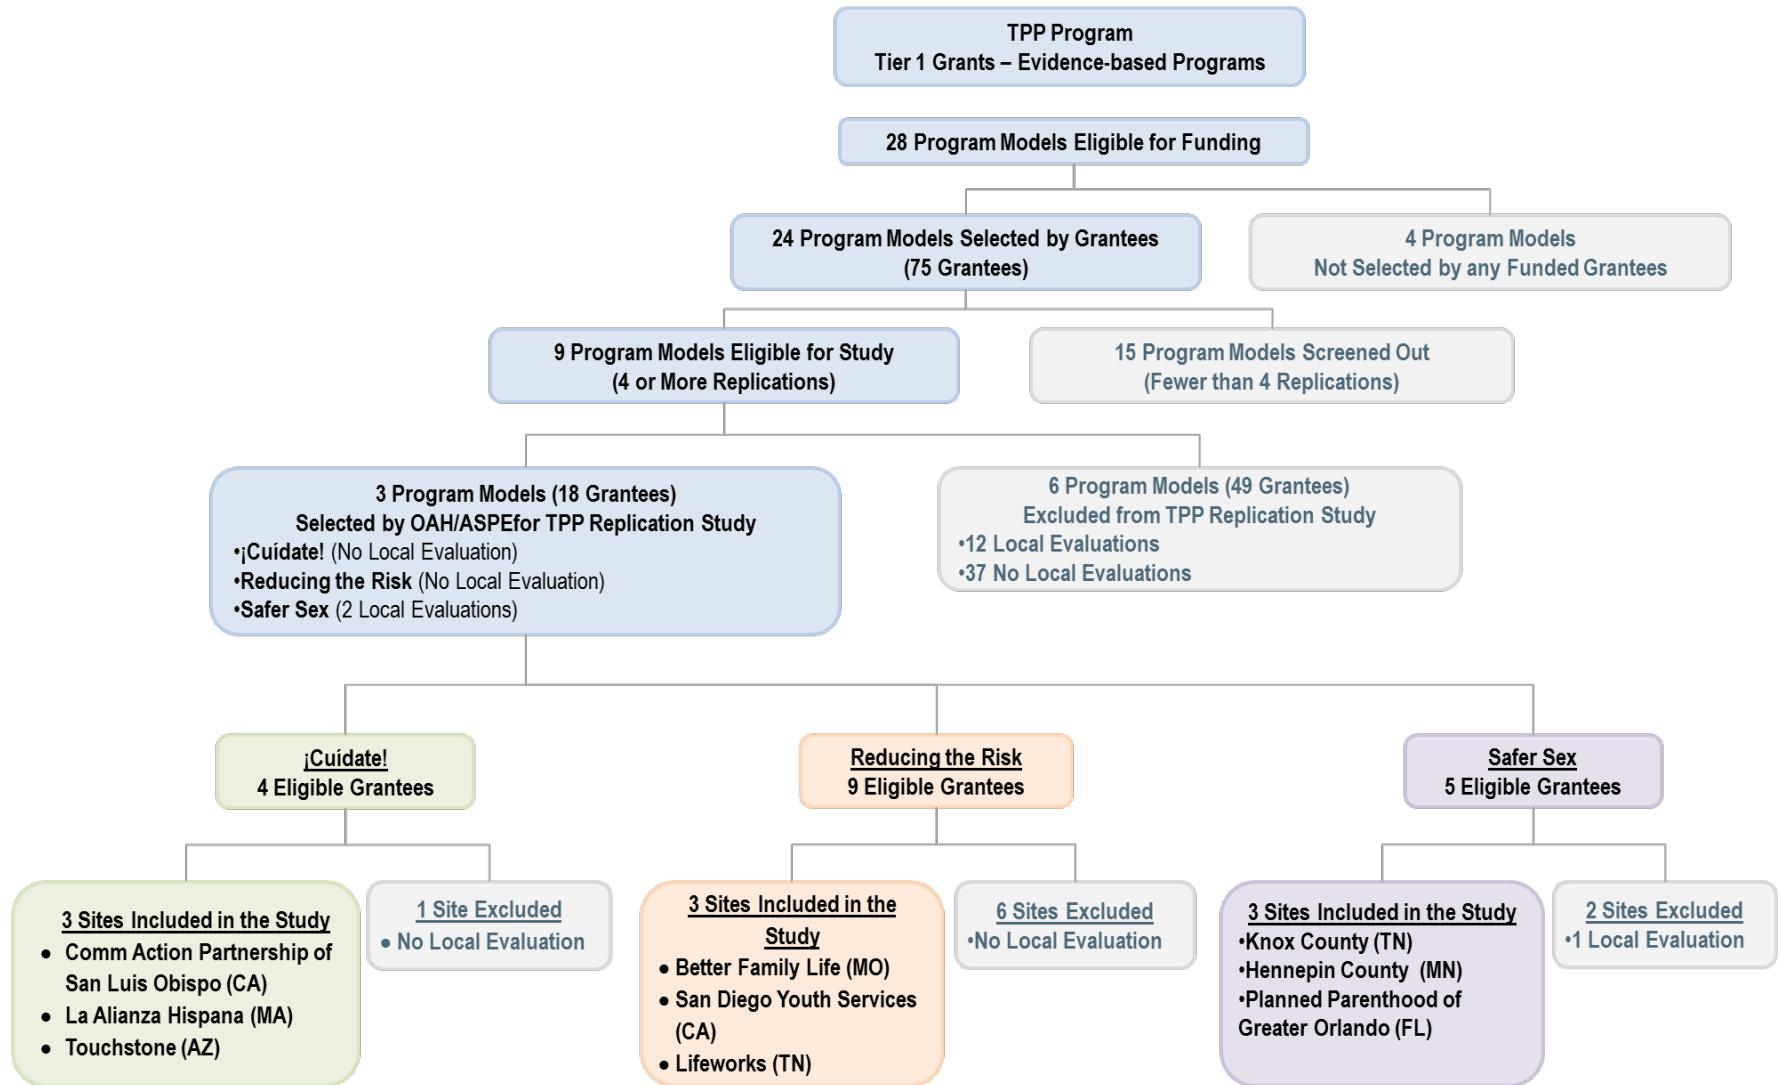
TPP Program
Tier 1 Grants – Evidence-based Programs

28 Program Models Eligible for Funding

24 Program Models Selected by Grantees
(75 Grantees)

4 Program Models
Not Selected by any Funded Grantees

9 Program Models Eligible for Study
(4 or More Replications)

15 Program Models Screened Out
(Fewer than 4 Replications)

3 Program Models (18 Grantees)
Selected by OAH/ASPEfor TPP Replication Study
•¡Cuídate! (No Local Evaluation)
•Reducing the Risk (No Local Evaluation)
•Safer Sex (2 Local Evaluations)

6 Program Models (49 Grantees)
Excluded from TPP Replication Study
•12 Local Evaluations
•37 No Local Evaluations

¡Cuídate!
4 Eligible Grantees

Reducing the Risk
9 Eligible Grantees

Safer Sex
5 Eligible Grantees

3 Sites Included in the Study
• Comm Action Partnership of San Luis Obispo (CA)
• La Alianza Hispana (MA)
• Touchstone (AZ)

1 Site Excluded
• No Local Evaluation

3 Sites Included in the Study
• Better Family Life (MO)
• San Diego Youth Services (CA)
• Lifeworks (TN)

6 Sites Excluded
•No Local Evaluation

3 Sites Included in the Study
•Knox County (TN)
•Hennepin County (MN)
•Planned Parenthood of Greater Orlando (FL)

2 Sites Excluded
•1 Local Evaluation